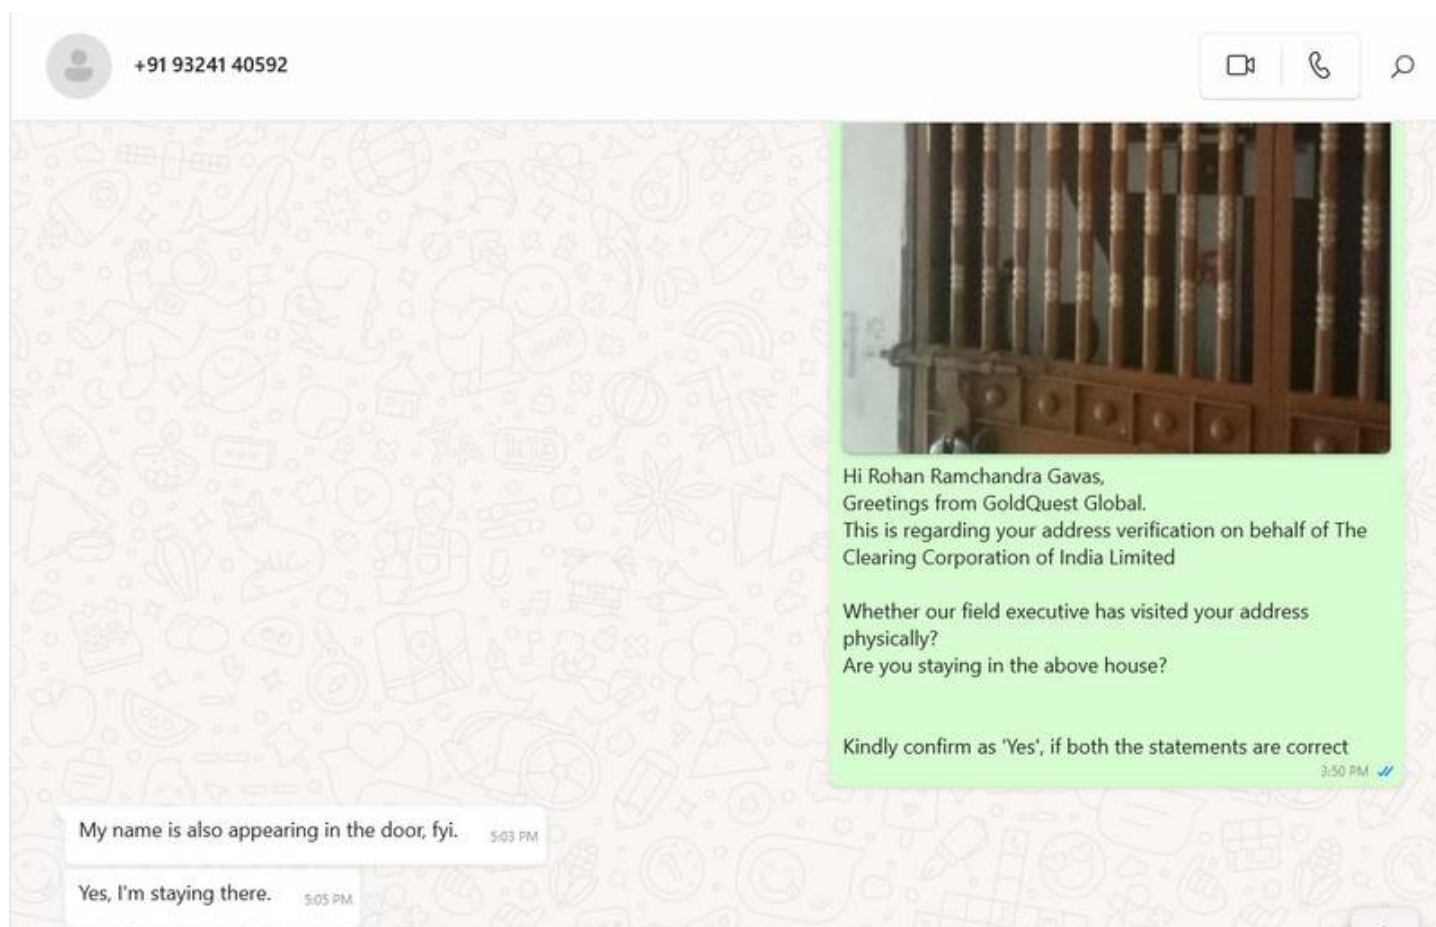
+91 93241 40592

Hi Rohan Ramchandra Gavas,
Greetings from GoldQuest Global.
This is regarding your address verification on behalf of The Clearing Corporation of India Limited

Whether our field executive has visited your address physically?
Are you staying in the above house?

Kindly confirm as 'Yes', if both the statements are correct
3:50 PM

My name is also appearing in the door, fyi. 5:03 PM

Yes, I'm staying there. 5:05 PM